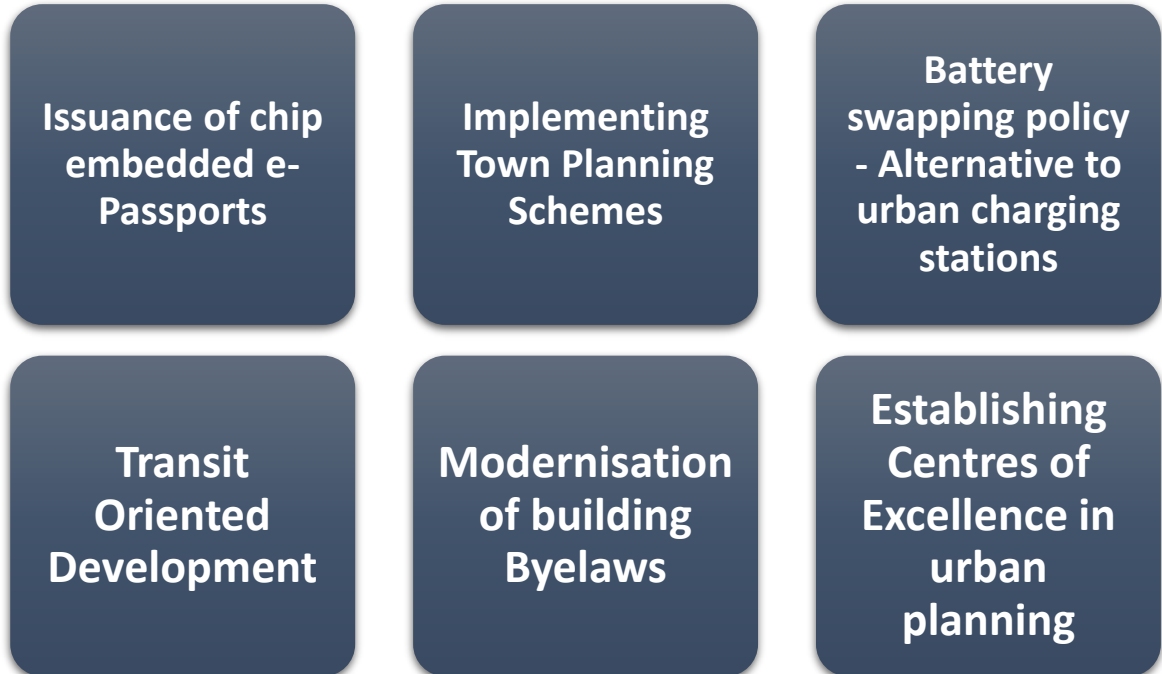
Issuance of chip embedded e-Passports

Implementing Town Planning Schemes

Battery swapping policy - Alternative to urban charging stations

Transit Oriented Development

Modernisation of building Byelaws

Establishing Centres of Excellence in urban planning